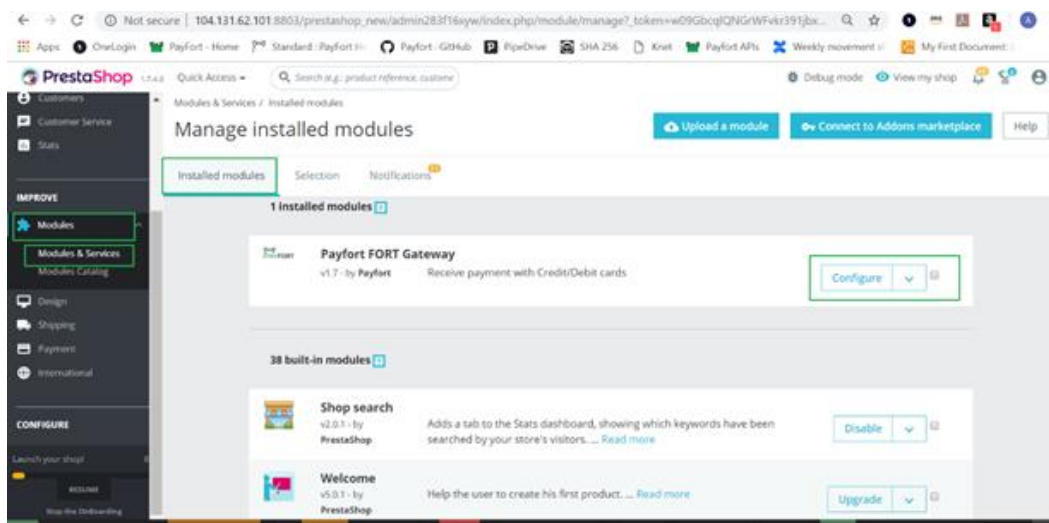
Not secure | 104.131.62.101:8803/prestashop_new/admin283f16xyw/index.php/module/manage?_token=w09GbcqlQNGrWFvkr391jbx...

Apps OneLogin PayFort - Home Standard PayFort Payfort · GitHub PipeDrive SHA 256 Knet Payfort APIs Weekly movement My First Document

PrestaShop 1.7.4.0 Quick Access Search (e.g.: product reference, custome

Debug mode View my shop

Customers
Customer Service
Stats

IMPROVE
Modules
Modules & Services
Modules Catalog
Design
Shipping
Payment
International

CONFIGURE
Launch your shop!
RESUME
Stop the OnBoarding

Modules & Services / Installed modules

Manage installed modules

Upload a module Connect to Addons marketplace Help

Installed modules Selection Notifications

1 installed modules 1

Payfort FORT Gateway
v1.7 - by Payfort Receive payment with Credit/Debit cards
Configure

38 built-in modules 38

Shop search
v2.0.1 - by PrestaShop
Adds a tab to the Stats dashboard, showing which keywords have been searched by your store's visitors. ... Read more
Disable

Welcome
v5.0.1 - by PrestaShop
Help the user to create his first product. ... Read more
Upgrade